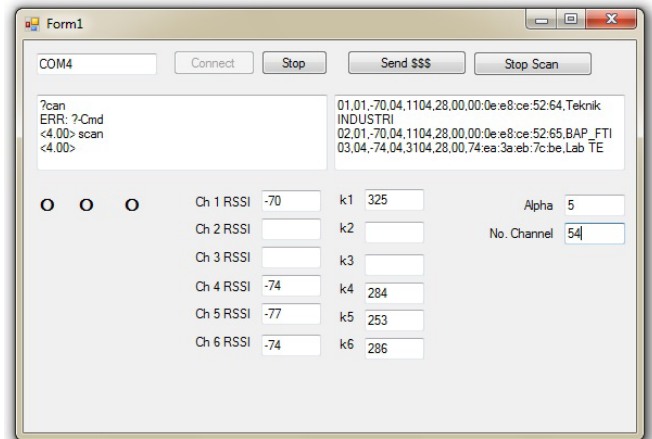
Form1

COM4

Connect

Stop

Send $$$

Stop Scan

?can
ERR: ?-Cmd
<4.00> scan
<4.00>

01,01,-70,04,1104,28,00,00:0e:e8:ce:52:64,Teknik INDUSTRI
02,01,-70,04,1104,28,00,00:0e:e8:ce:52:65,BAP_FTI
03,04,-74,04,3104,28,00,74:ea:3a:eb:7c:be,Lab TE

O O O

Ch 1 RSSI -70

Ch 2 RSSI

Ch 3 RSSI

Ch 4 RSSI -74

Ch 5 RSSI -77

Ch 6 RSSI -74

k1 325

k2

k3

k4 284

k5 253

k6 286

Alpha 5

No. Channel 54